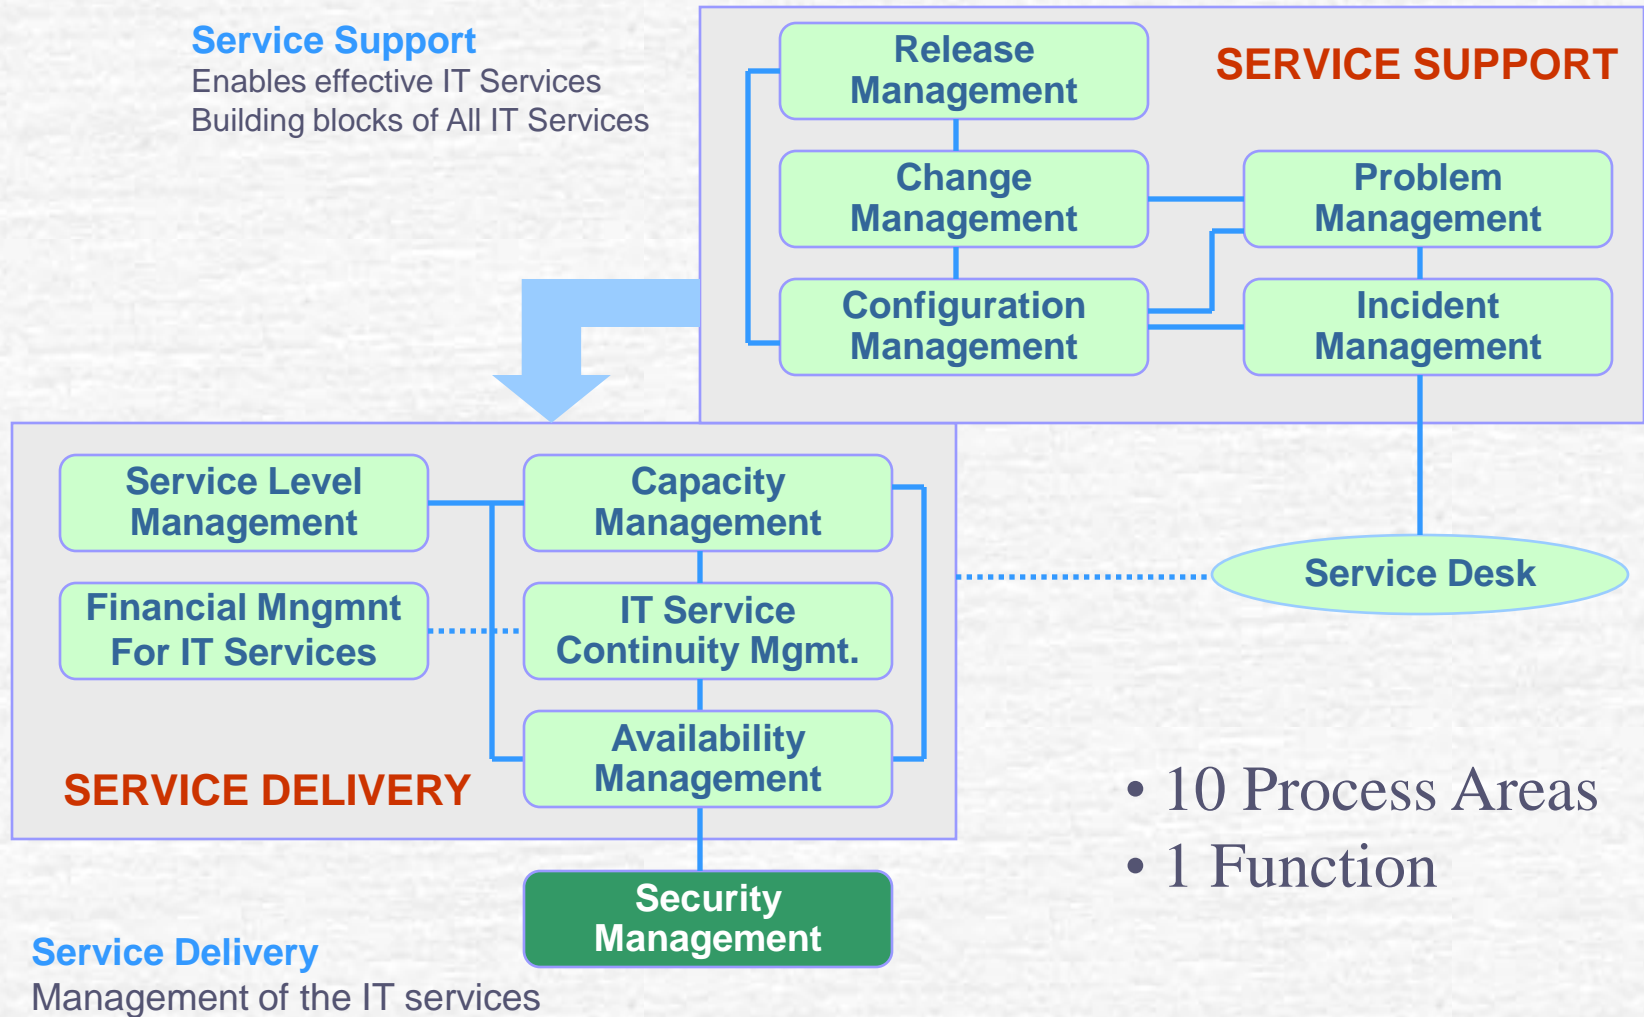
Service Support
Enables effective IT Services
Building blocks of All IT Services

Release Management

SERVICE SUPPORT

Change Management

Problem Management

Configuration Management

Incident Management

Service Level Management

Capacity Management

Financial Mngmnt For IT Services

IT Service Continuity Mgmt.

Service Desk

Availability Management

SERVICE DELIVERY

• 10 Process Areas
• 1 Function

Security Management

Service Delivery
Management of the IT services